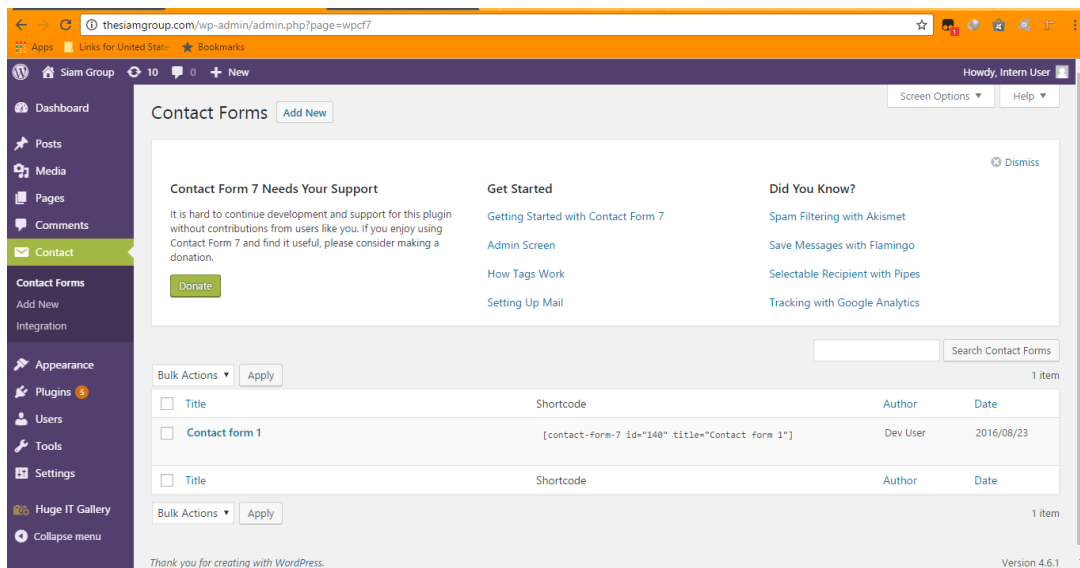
thesiamgroup.com/wp-admin/admin.php?page=wpcf7

Apps Links for United State Bookmarks

Siam Group 10 0 New Howdy, Intern User

Dashboard
Posts
Media
Pages
Comments
Contact
Contact Forms
Add New
Integration
Appearance
Plugins 5
Users
Tools
Settings
Huge IT Gallery
Collapse menu

Screen Options ▼ Help ▼

Contact Forms Add New

Dismiss

Contact Form 7 Needs Your Support

It is hard to continue development and support for this plugin without contributions from users like you. If you enjoy using Contact Form 7 and find it useful, please consider making a donation.

Donate

Get Started

Getting Started with Contact Form 7

Admin Screen

How Tags Work

Setting Up Mail

Did You Know?

Spam Filtering with Akismet

Save Messages with Flamingo

Selectable Recipient with Pipes

Tracking with Google Analytics

Search Contact Forms

Bulk Actions ▼ Apply 1 item

| Title | Shortcode | Author | Date |
|---|---|---|---|
| Contact form 1 | [contact-form-7 id="140" title="Contact form 1"] | Dev User | 2016/08/23 |
| Title | Shortcode | Author | Date |

Bulk Actions ▼ Apply 1 item

Thank you for creating with WordPress.

Version 4.6.1